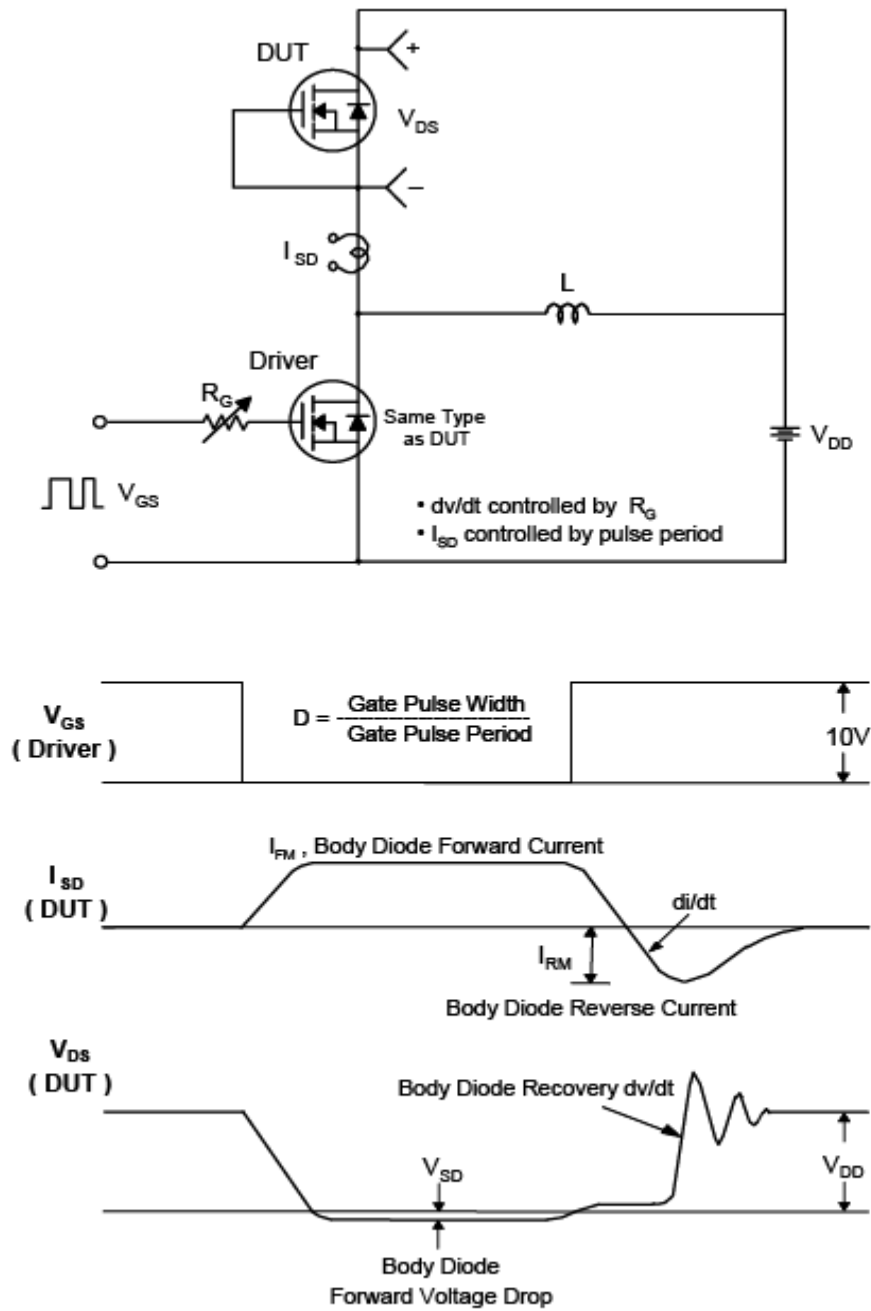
DUT

+

$V_{DS}$

−

$I_{SD}$

L

Driver

$R_G$

Same Type as DUT

$V_{DD}$

$V_{GS}$

• dv/dt controlled by $R_G$
• $I_{SD}$ controlled by pulse period

$V_{GS}$ ( Driver )

D = $\frac{\text{Gate Pulse Width}}{\text{Gate Pulse Period}}$

10V

$I_{FM}$ , Body Diode Forward Current

$I_{SD}$ ( DUT )

di/dt

$I_{RM}$

Body Diode Reverse Current

$V_{DS}$ ( DUT )

Body Diode Recovery dv/dt

$V_{SD}$

$V_{DD}$

Body Diode Forward Voltage Drop